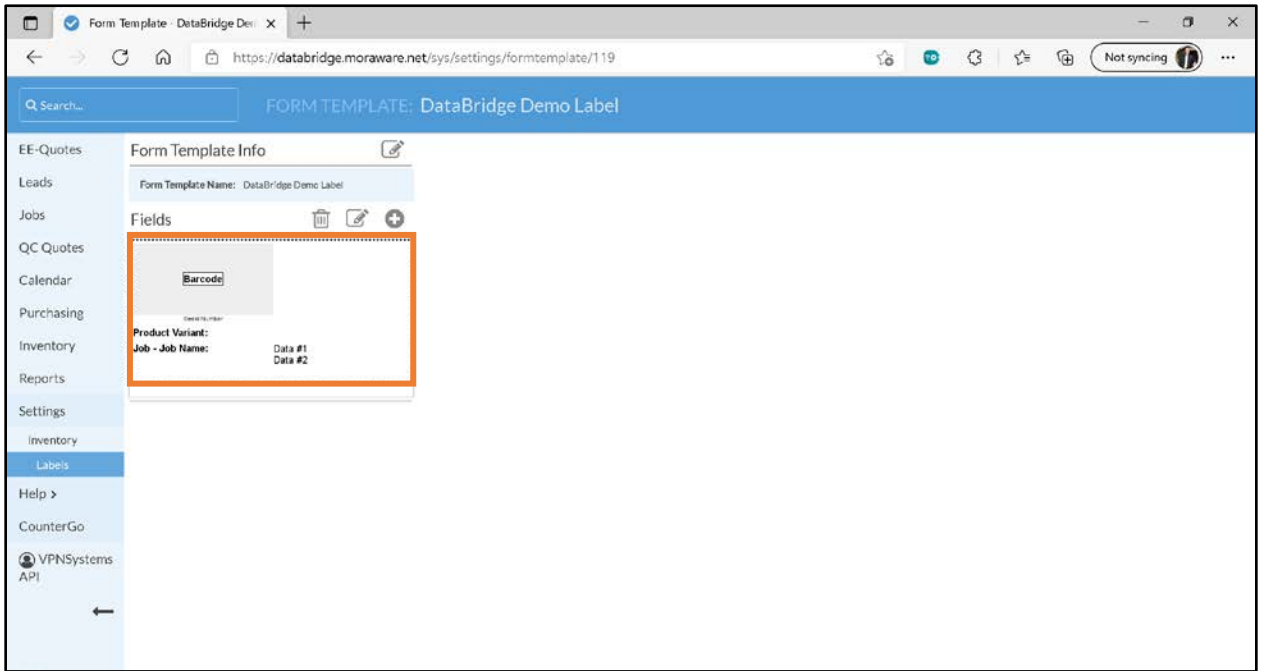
Form Template - DataBridge Der ×

https://databridge.moraware.net/sys/settings/formtemplate/119

Not syncing

Search...

FORM TEMPLATE: DataBridge Demo Label

EE-Quotes
Leads
Jobs
QC Quotes
Calendar
Purchasing
Inventory
Reports
Settings
Inventory
Labels
Help >
CounterGo
VPNSystems API

Form Template Info

Form Template Name: DataBridge Demo Label

Fields

Barcode

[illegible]

Product Variant:
Job - Job Name:
Data #1
Data #2